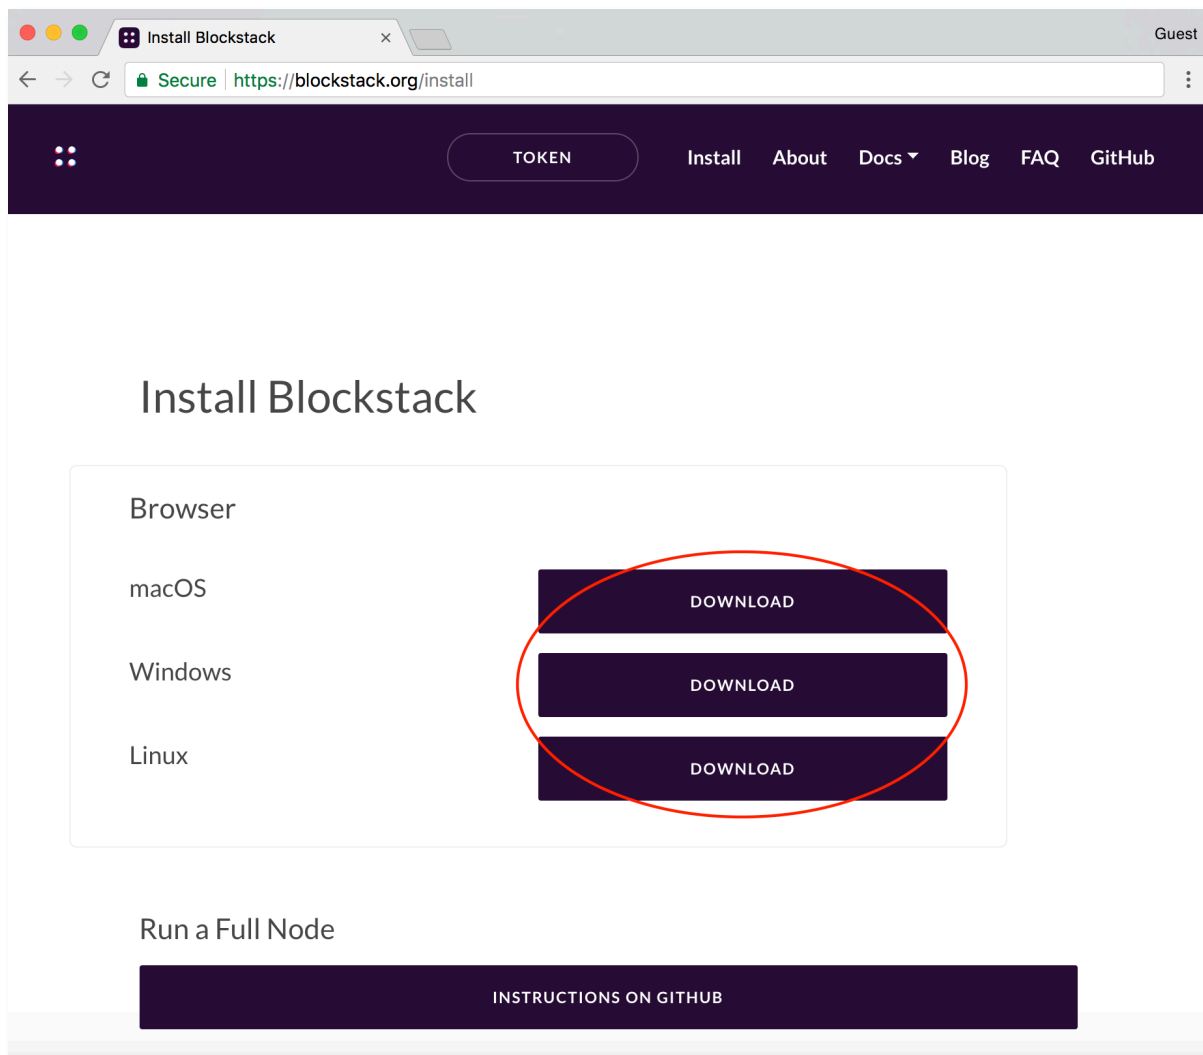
Install Blockstack ×

Guest

Secure https://blockstack.org/install

TOKEN

Install About Docs Blog FAQ GitHub

Install Blockstack

Browser

macOS

DOWNLOAD

Windows

DOWNLOAD

Linux

DOWNLOAD

Run a Full Node

INSTRUCTIONS ON GITHUB